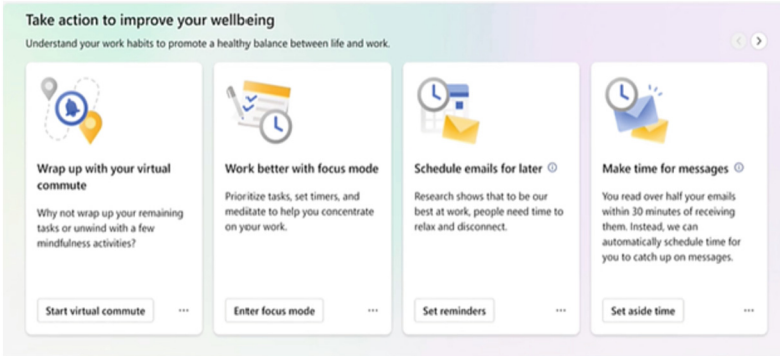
Take action to improve your wellbeing

Understand your work habits to promote a healthy balance between life and work.

Wrap up with your virtual commute

Why not wrap up your remaining tasks or unwind with a few mindfulness activities?

Start virtual commute

...

Work better with focus mode

Prioritize tasks, set timers, and meditate to help you concentrate on your work.

Enter focus mode

...

Schedule emails for later

Research shows that to be our best at work, people need time to relax and disconnect.

Set reminders

...

Make time for messages

You read over half your emails within 30 minutes of receiving them. Instead, we can automatically schedule time for you to catch up on messages.

Set aside time

...